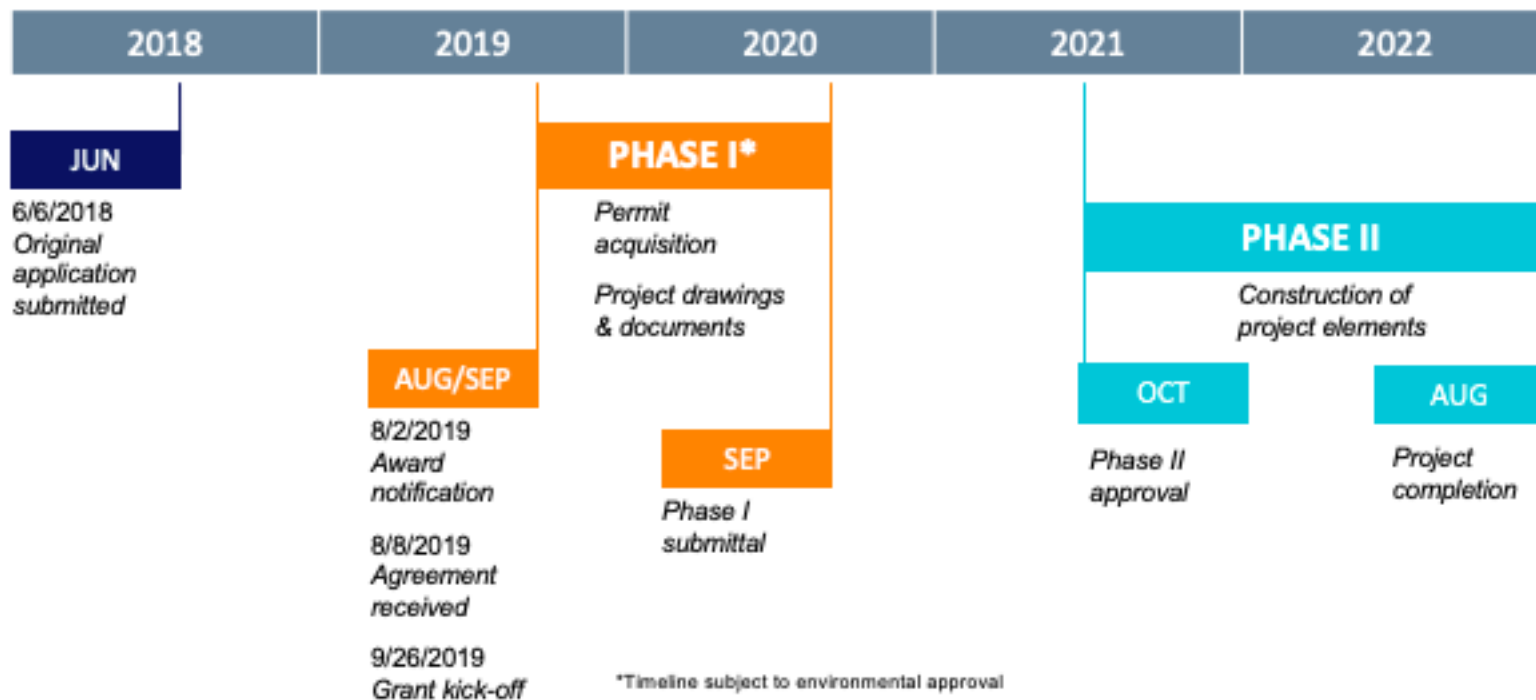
2018 2019 2020 2021 2022

JUN
6/6/2018
*Original application submitted*

PHASE I*
*Permit acquisition*
*Project drawings & documents*

AUG/SEP
8/2/2019
*Award notification*
8/8/2019
*Agreement received*
9/26/2019
*Grant kick-off*

SEP
*Phase I submittal*

PHASE II
*Construction of project elements*

OCT
*Phase II approval*

AUG
*Project completion*

*Timeline subject to environmental approval